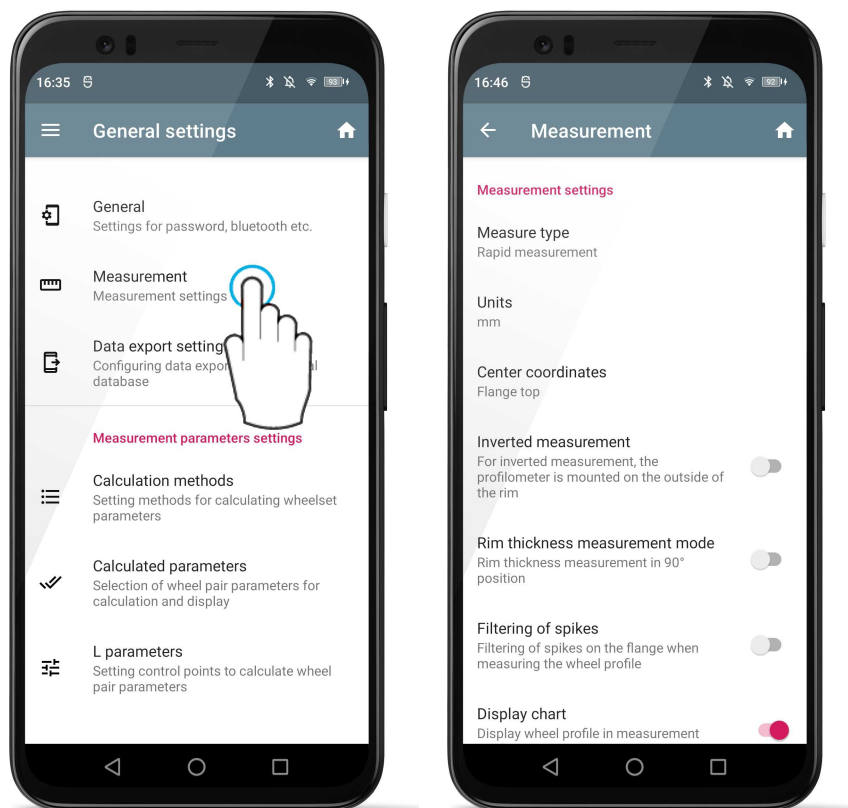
16:35 93

General settings

General
Settings for password, bluetooth etc.

Measurement
Measurement settings

Data export setting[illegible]
Configuring data expor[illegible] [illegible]l database

Measurement parameters settings

Calculation methods
Setting methods for calculating wheelset parameters

Calculated parameters
Selection of wheel pair parameters for calculation and display

L parameters
Setting control points to calculate wheel pair parameters

16:46 92

Measurement

Measurement settings

Measure type
Rapid measurement

Units
mm

Center coordinates
Flange top

Inverted measurement
For inverted measurement, the profilometer is mounted on the outside of the rim

Rim thickness measurement mode
Rim thickness measurement in 90° position

Filtering of spikes
Filtering of spikes on the flange when measuring the wheel profile

Display chart
Display wheel profile in measurement